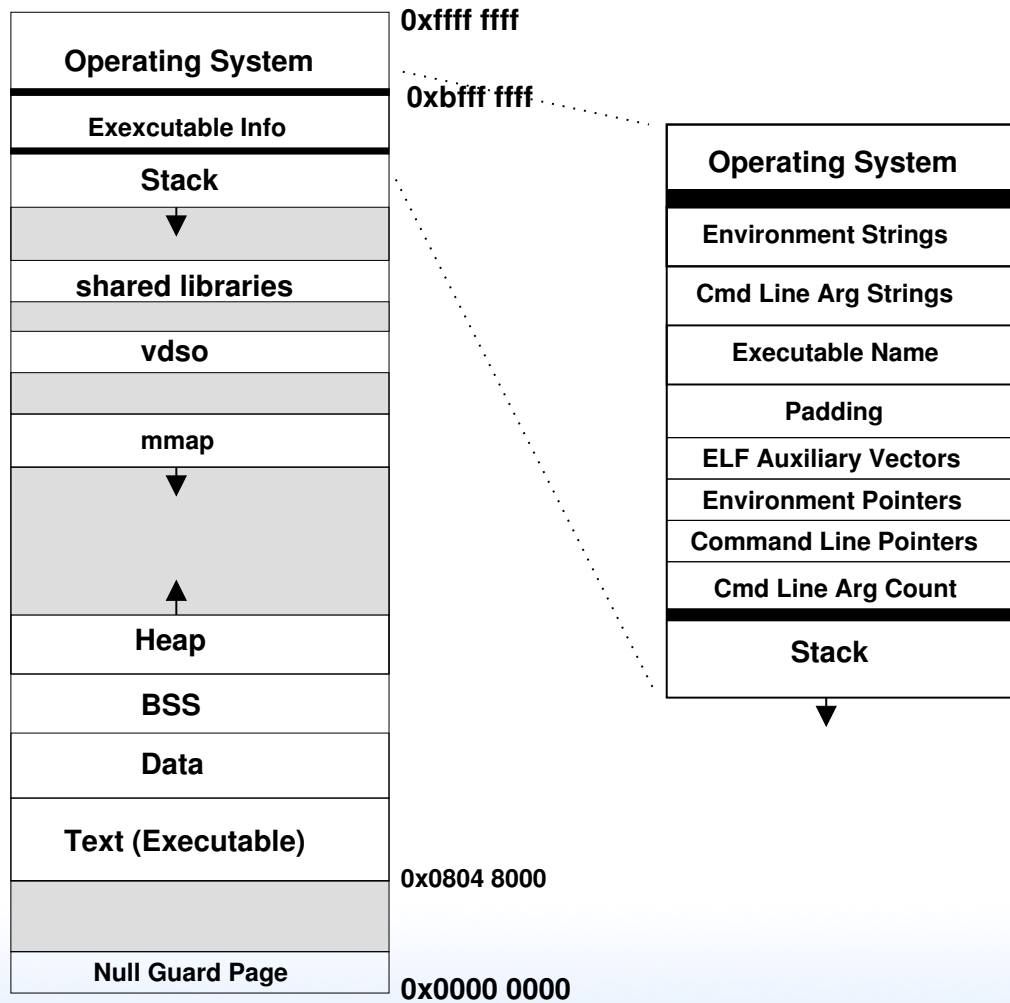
Operating System

Exexcutable Info

Stack

shared libraries

vdso

mmap

Heap

BSS

Data

Text (Executable)

Null Guard Page

0xffff ffff

0xbfff ffff

0x0804 8000

0x0000 0000

Operating System

Environment Strings

Cmd Line Arg Strings

Executable Name

Padding

ELF Auxiliary Vectors

Environment Pointers

Command Line Pointers

Cmd Line Arg Count

Stack